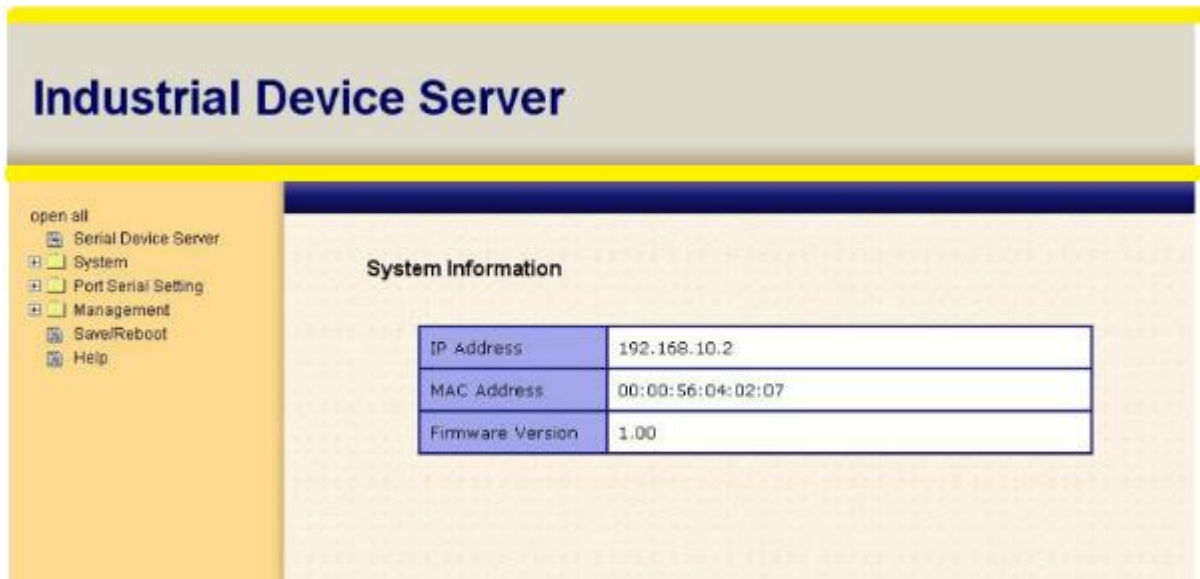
Industrial Device Server

open all
Serial Device Server
System
Port Serial Setting
Management
Save/Reboot
Help

System Information

| IP Address | 192.168.10.2 |
|---|---|
| MAC Address | 00:00:56:04:02:07 |
| Firmware Version | 1.00 |